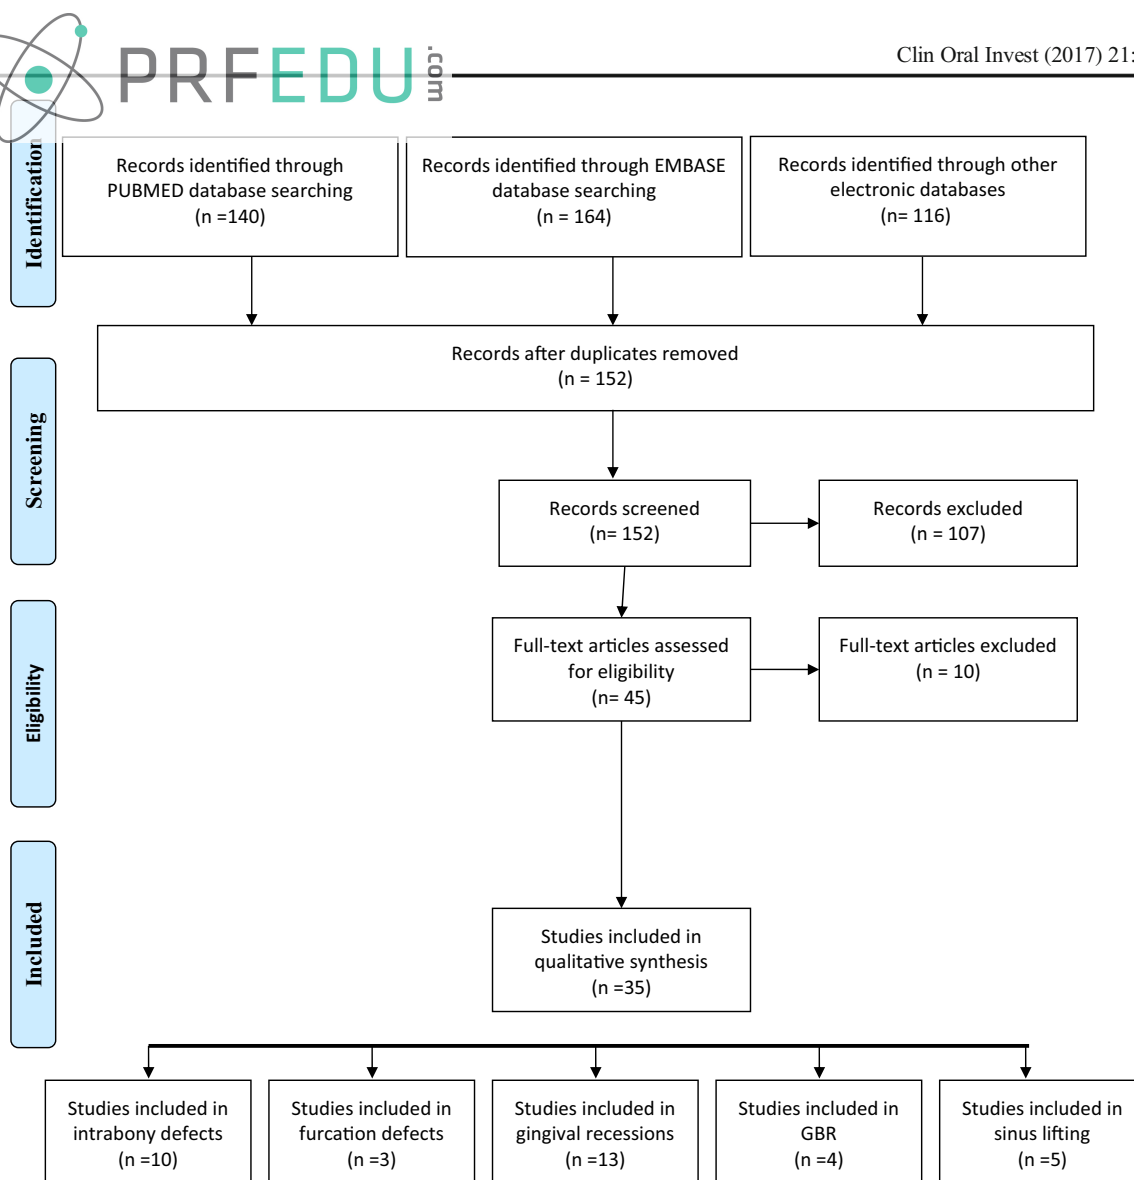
PRFEDU.com

Clin Oral Invest (2017) 21:

Identification

Screening

Eligibility

Included

Records identified through PUBMED database searching (n =140)

Records identified through EMBASE database searching (n = 164)

Records identified through other electronic databases (n= 116)

Records after duplicates removed (n = 152)

Records screened (n= 152)

Records excluded (n = 107)

Full-text articles assessed for eligibility (n= 45)

Full-text articles excluded (n = 10)

Studies included in qualitative synthesis (n =35)

Studies included in intrabony defects (n =10)

Studies included in furcation defects (n =3)

Studies included in gingival recessions (n =13)

Studies included in GBR (n =4)

Studies included in sinus lifting (n =5)